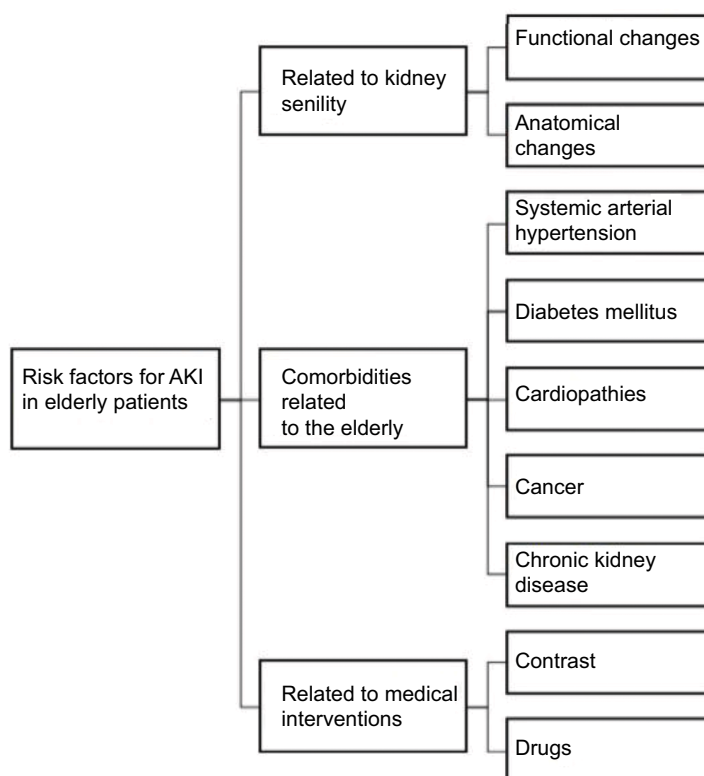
Risk factors for AKI in elderly patients

Related to kidney senility

Functional changes

Anatomical changes

Comorbidities related to the elderly

Systemic arterial hypertension

Diabetes mellitus

Cardiopathies

Cancer

Chronic kidney disease

Related to medical interventions

Contrast

Drugs